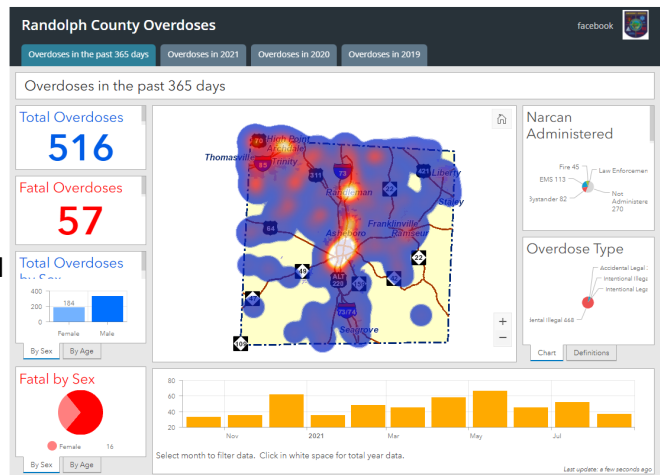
Randolph County Overdoses

facebook

Overdoses in the past 365 days | Overdoses in 2021 | Overdoses in 2020 | Overdoses in 2019

Overdoses in the past 365 days

Total Overdoses
516

Fatal Overdoses
57

Total Overdoses by Sex

400
200
0
184
Female
Male

By Sex | By Age

Fatal by Sex

Female 16

By Sex | By Age

High Point
Archdale
Trinity
Thomasville
Randleman
Liberty
Staley
Franklinville
Ramseur
Asheboro
Seagrove
70
62
311
73
421
64
49
22
ALT 220
75/74
24

Narcan Administered

Fire 45
Law Enforcement
EMS 113
Not Administered 270
Bystander 82

Overdose Type

Accidental Legal
Intentional Illegal
Intentional Legal
dental Illegal 468

Chart | Definitions

80
60
40
20
0
Nov
2021
Mar
May
Jul

Select month to filter data. Click in white space for total year data.

Last update: a few seconds ago